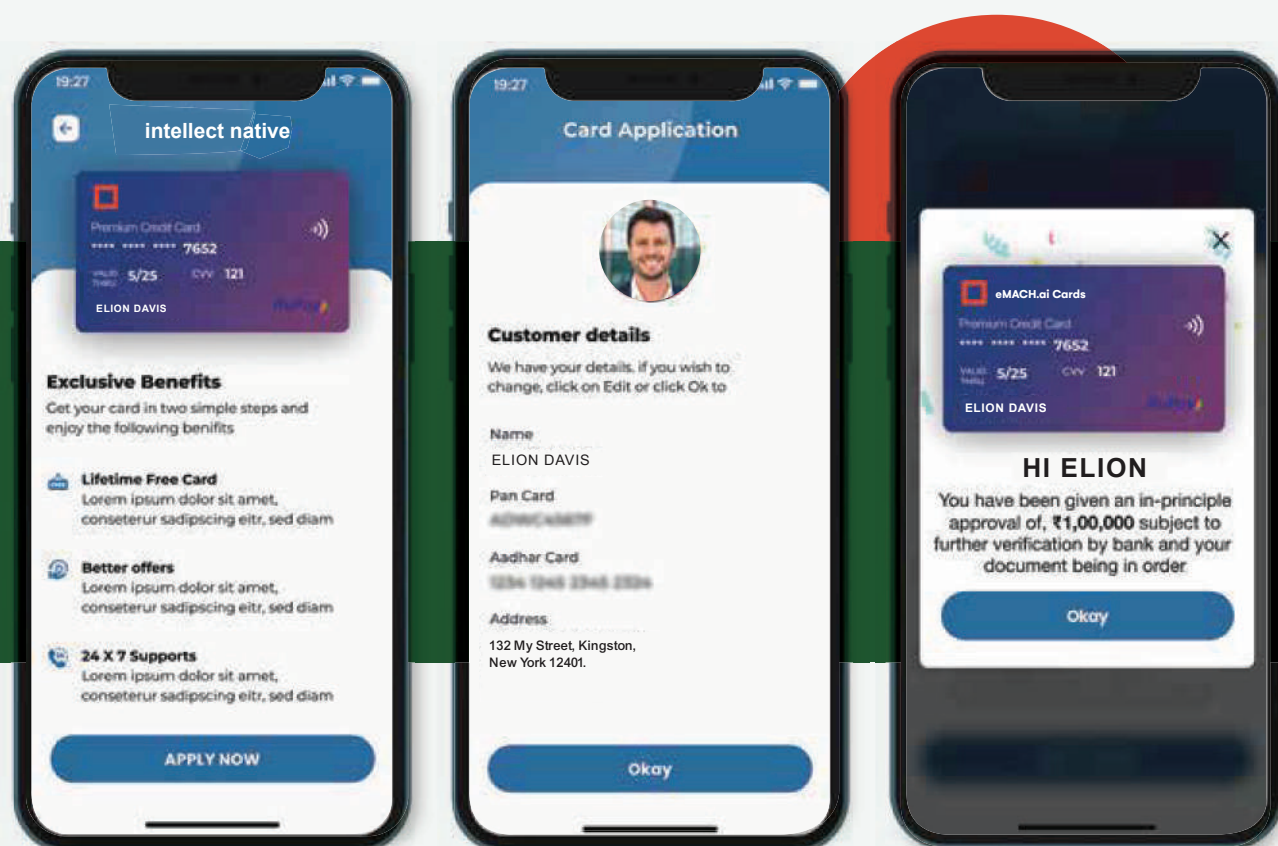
19:27

intellect native

Premium Credit Card
**** **** **** 7652
VALID THRU 5/25 CVV 121
ELION DAVIS
RuPay

Exclusive Benefits

Get your card in two simple steps and enjoy the following benifits

Lifetime Free Card
Lorem ipsum dolor sit amet, conseterur sadipscing eitr, sed diam

Better offers
Lorem ipsum dolor sit amet, conseterur sadipscing eitr, sed diam

24 X 7 Supports
Lorem ipsum dolor sit amet, conseterur sadipscing eitr, sed diam

APPLY NOW

19:27

Card Application

Customer details

We have your details. if you wish to change, click on Edit or click Ok to

Name
ELION DAVIS

Pan Card
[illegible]

Aadhar Card
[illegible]

Address
132 My Street, Kingston, New York 12401.

Okay

eMACH.ai Cards
Premium Credit Card
**** **** **** 7652
VALID THRU 5/25 CVV 121
ELION DAVIS
RuPay

HI ELION

You have been given an in-principle approval of, ₹1,00,000 subject to further verification by bank and your document being in order

Okay